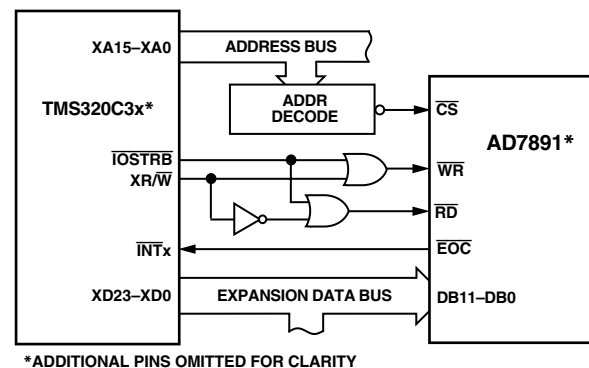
XA15–XA0

ADDRESS BUS

TMS320C3x*

ADDR DECODE

$\overline{CS}$

AD7891*

$\overline{IOSTRB}$

XR/$\overline{W}$

$\overline{WR}$

$\overline{RD}$

$\overline{INT}$x

$\overline{EOC}$

XD23–XD0

EXPANSION DATA BUS

DB11–DB0

*ADDITIONAL PINS OMITTED FOR CLARITY